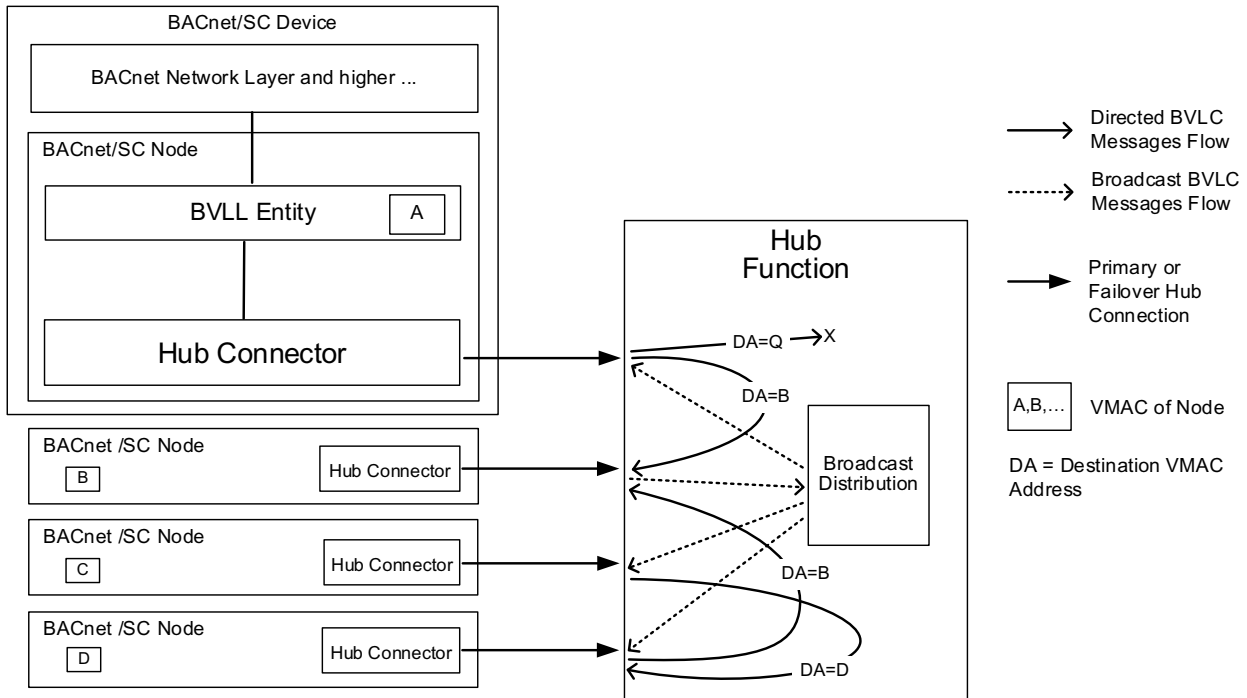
BACnet/SC Device

BACnet Network Layer and higher ...

BACnet/SC Node

BVLL Entity

A

Hub Connector

BACnet /SC Node

B

Hub Connector

BACnet /SC Node

C

Hub Connector

BACnet /SC Node

D

Hub Connector

Hub Function

DA=Q

X

DA=B

Broadcast Distribution

DA=B

DA=D

Directed BVLC Messages Flow

Broadcast BVLC Messages Flow

Primary or Failover Hub Connection

A,B,...

VMAC of Node

DA = Destination VMAC Address